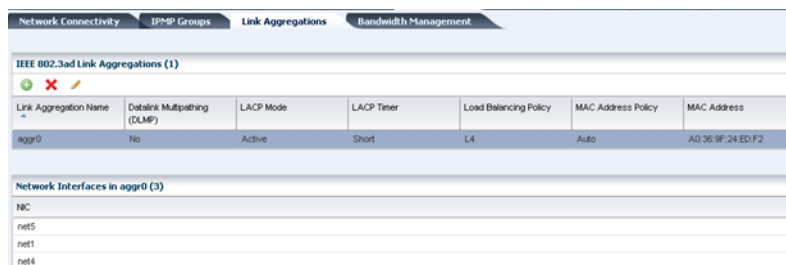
Network Connectivity | IPMP Groups | Link Aggregations | Bandwidth Management

IEEE 802.3ad Link Aggregations (1)

| Link Aggregation Name | Datalink Multipathing (DLMP) | LACP Mode | LACP Timer | Load Balancing Policy | MAC Address Policy | MAC Address |
|---|---|---|---|---|---|---|
| aggr0 | No | Active | Short | L4 | Auto | A0:36:9F:24:ED:F2 |

Network Interfaces in aggr0 (3)

| NIC |
|---|
| net5 |
| net1 |
| net4 |